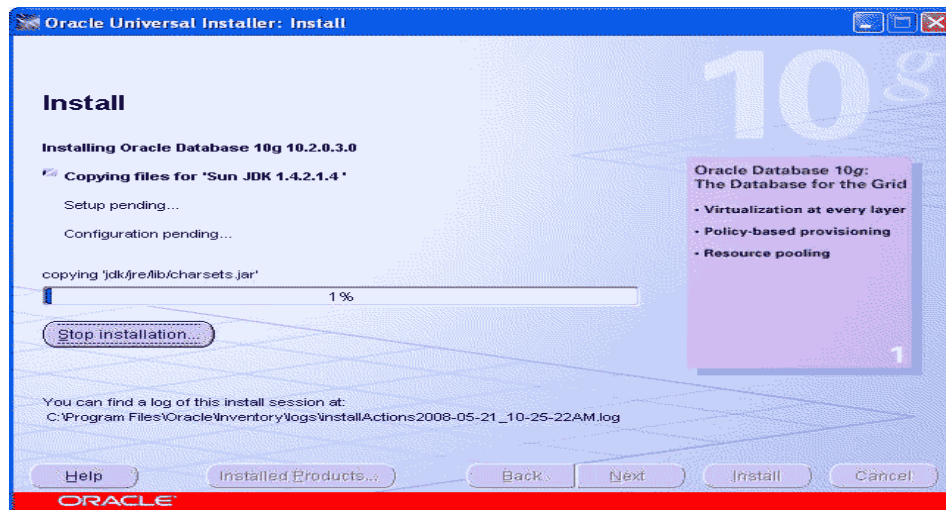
Oracle Universal Installer: Install

10g

Install

Installing Oracle Database 10g 10.2.0.3.0

Copying files for 'Sun JDK 1.4.2.1.4 '

Setup pending...

Configuration pending...

copying 'jdk/jre/lib/charsets.jar'

1%

Stop installation...

Oracle Database 10g:
The Database for the Grid

• Virtualization at every layer
• Policy-based provisioning
• Resource pooling

1

You can find a log of this install session at:
C:\Program Files\Oracle\Inventory\logs\installActions2008-05-21_10-25-22AM.log

Help
Installed Products...
Back
Next
Install
Cancel

ORACLE